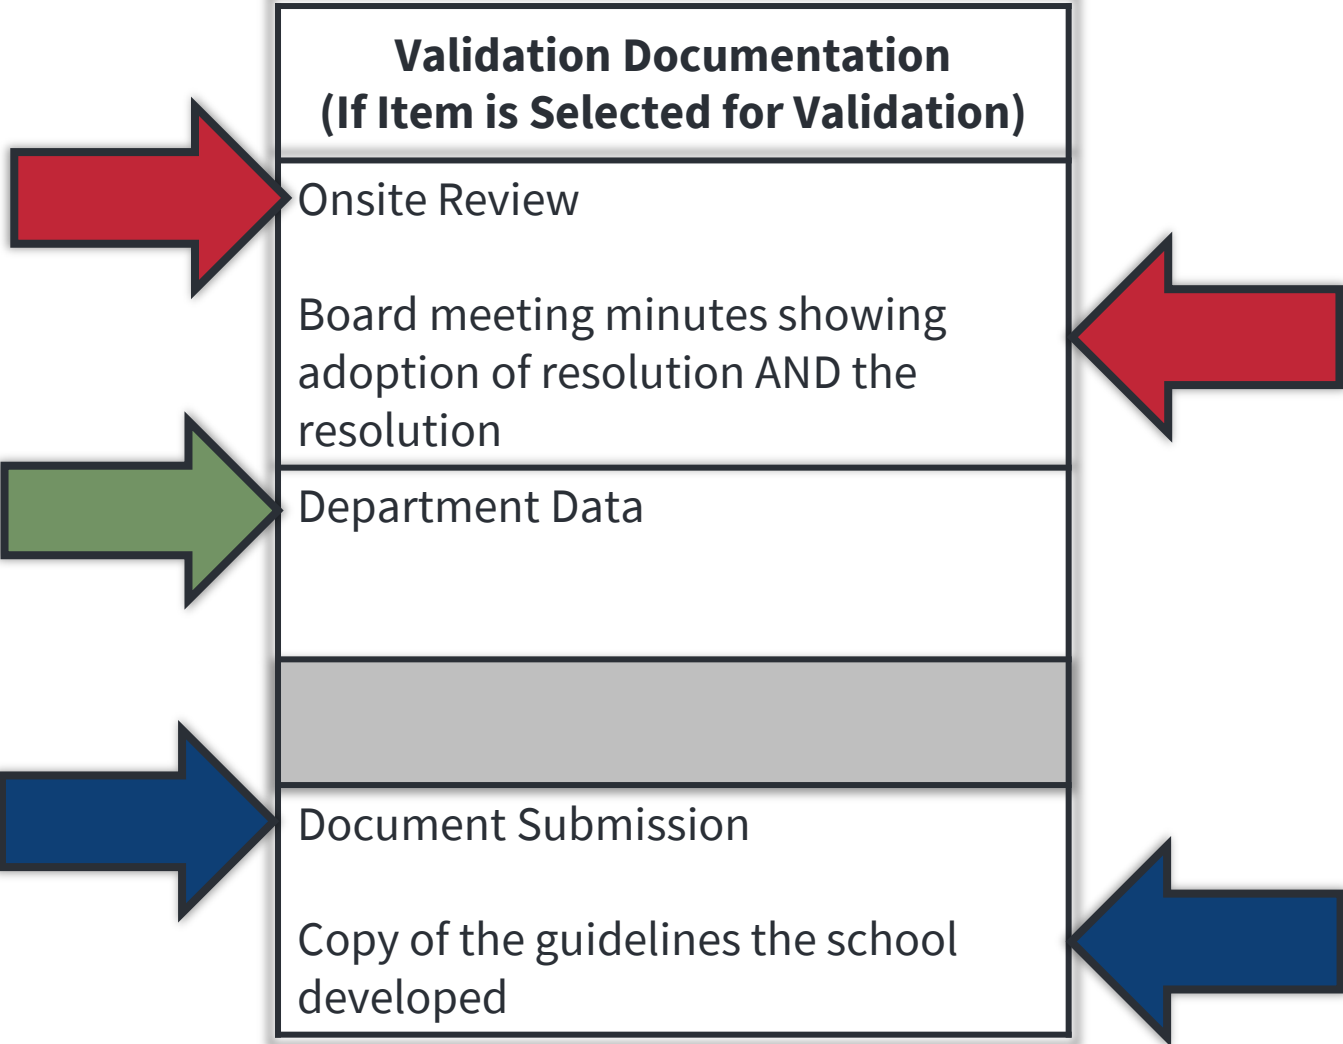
Validation Documentation
(If Item is Selected for Validation)

Onsite Review

Board meeting minutes showing adoption of resolution AND the resolution

Department Data

Document Submission

Copy of the guidelines the school developed